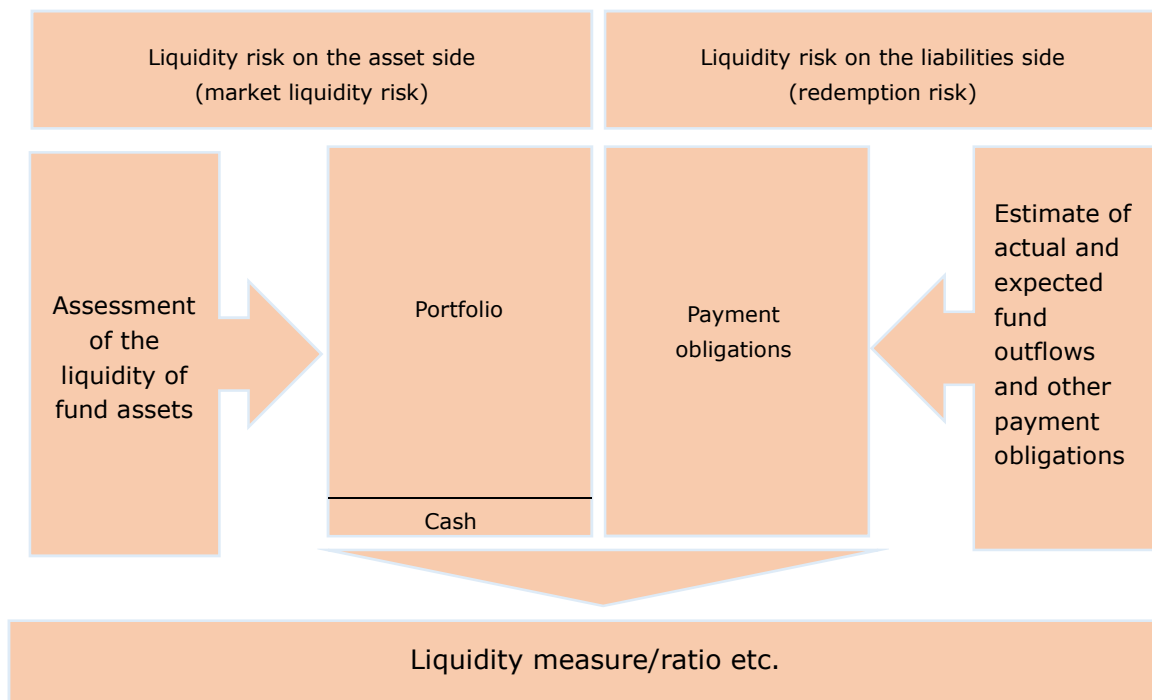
Liquidity risk on the asset side
(market liquidity risk)

Liquidity risk on the liabilities side
(redemption risk)

Assessment of the liquidity of fund assets

Portfolio

Cash

Payment obligations

Estimate of actual and expected fund outflows and other payment obligations

Liquidity measure/ratio etc.